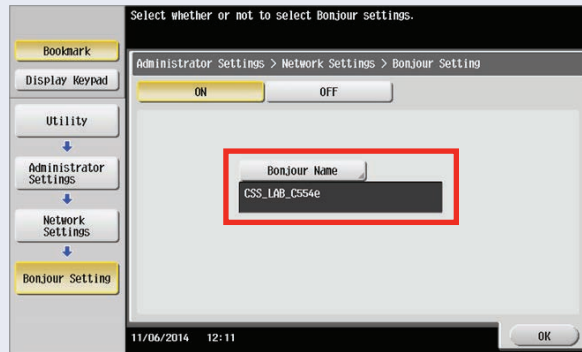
Select whether or not to select Bonjour settings.

Bookmark

Display Keypad

Utility

Administrator Settings

Network Settings

Bonjour Setting

Administrator Settings > Network Settings > Bonjour Setting

ON

OFF

Bonjour Name

CSS_LAB_C554e

11/06/2014 12:11

OK